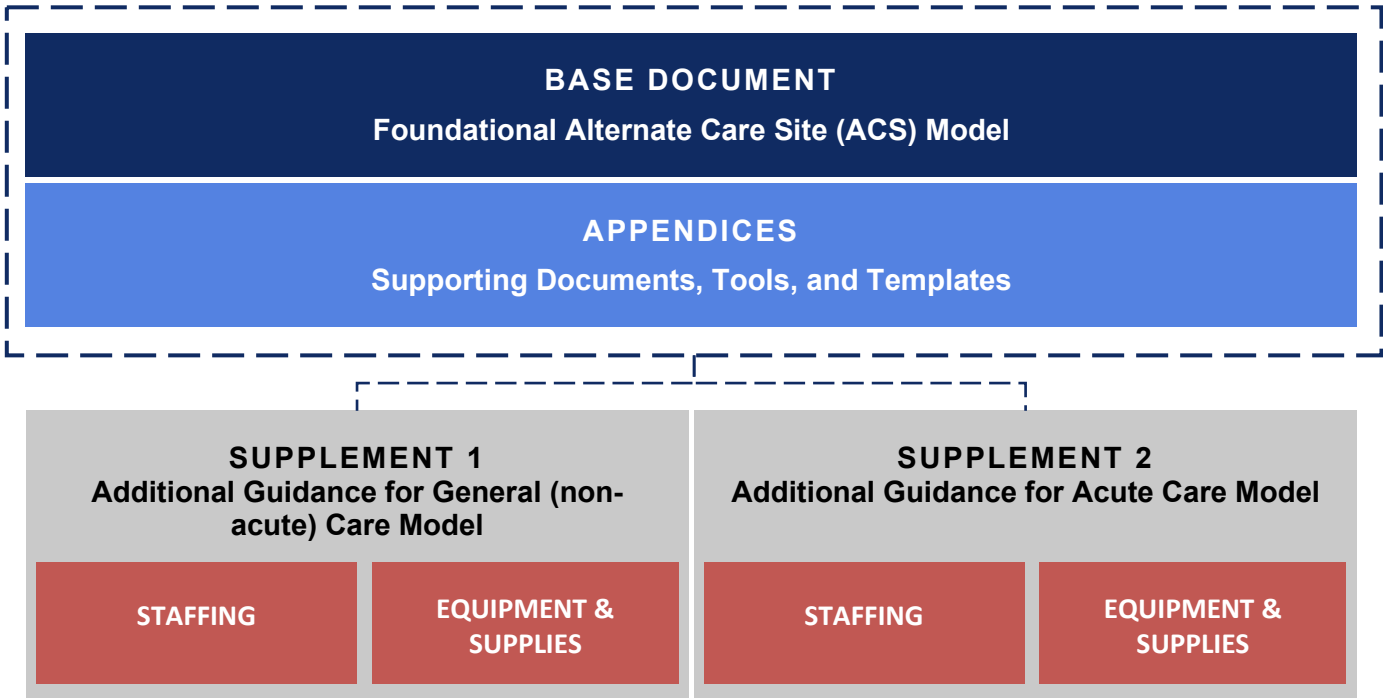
BASE DOCUMENT
Foundational Alternate Care Site (ACS) Model

APPENDICES
Supporting Documents, Tools, and Templates

SUPPLEMENT 1
Additional Guidance for General (non-acute) Care Model

STAFFING

EQUIPMENT & SUPPLIES

SUPPLEMENT 2
Additional Guidance for Acute Care Model

STAFFING

EQUIPMENT & SUPPLIES